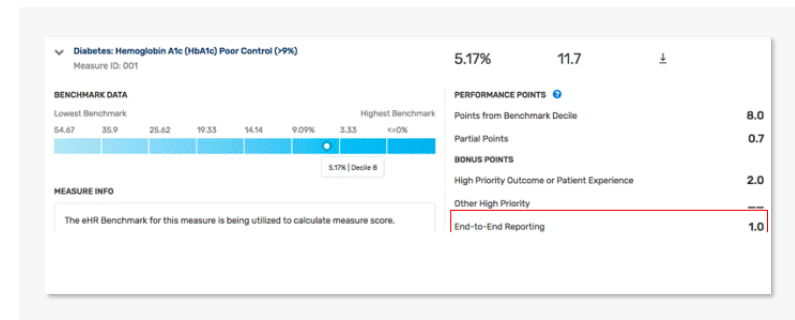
Diabetes: Hemoglobin A1c (HbA1c) Poor Control (>9%)
Measure ID: 001

5.17%

11.7

BENCHMARK DATA

Lowest Benchmark

Highest Benchmark

| 54.67 | 35.9 | 25.62 | 19.33 | 14.14 | 9.09% | 3.33 | <=0% |
|---|---|---|---|---|---|---|---|

5.17% | Decile 8

MEASURE INFO

The eHR Benchmark for this measure is being utilized to calculate measure score.

PERFORMANCE POINTS

Points from Benchmark Decile 8.0

Partial Points 0.7

BONUS POINTS

High Priority Outcome or Patient Experience 2.0

Other High Priority —

End-to-End Reporting 1.0